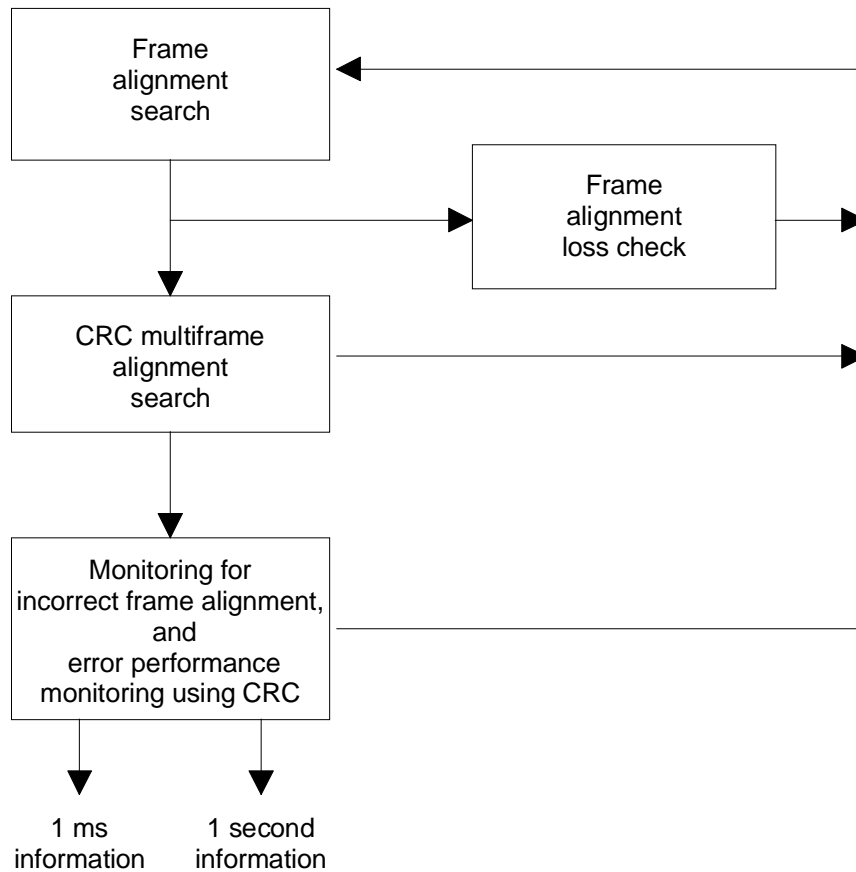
Frame alignment search

Frame alignment loss check

CRC multiframe alignment search

Monitoring for incorrect frame alignment, and error performance monitoring using CRC

1 ms information

1 second information